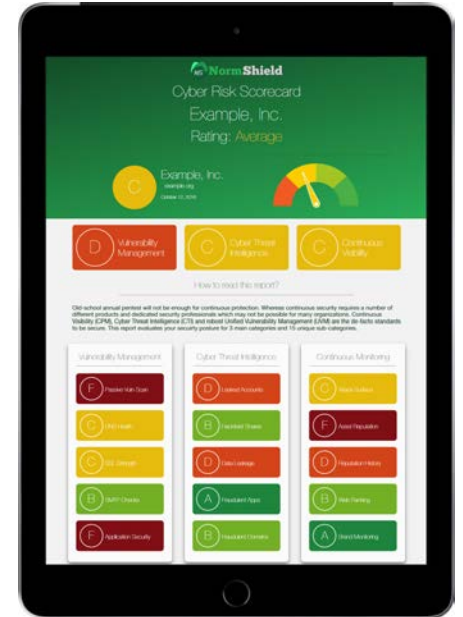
NS NormShield
Cyber Risk Scorecard
Example, Inc.
Rating: Average

C
Example, Inc.
example.org
October 17, 2018

D Vulnerability Management
C Cyber Threat Intelligence
C Continuous Visibility

How to read this report?

Old-school annual pentest will not be enough for continuous protection. Whereas continuous security requires a number of different products and dedicated security professionals which may not be possible for many organizations. Continuous Visibility (CPM), Cyber Threat Intelligence (CTI) and robust Unified Vulnerability Management (UVM) are the de-facto standards to be secure. This report evaluates your security posture for 3 main categories and 15 unique sub categories.

Vulnerability Management
F Passive Vuln Scan
C DNS Health
C SSL Strength
B SMTP Checks
F Application Security

Cyber Threat Intelligence
D Leaked Accounts
B Hacktivist Shares
D Data Leakage
A Fraudulent Apps
B Fraudulent Domains

Continuous Monitoring
C Attack Surface
F Asset Reputation
D Reputation History
B Web Ranking
A Brand Monitoring